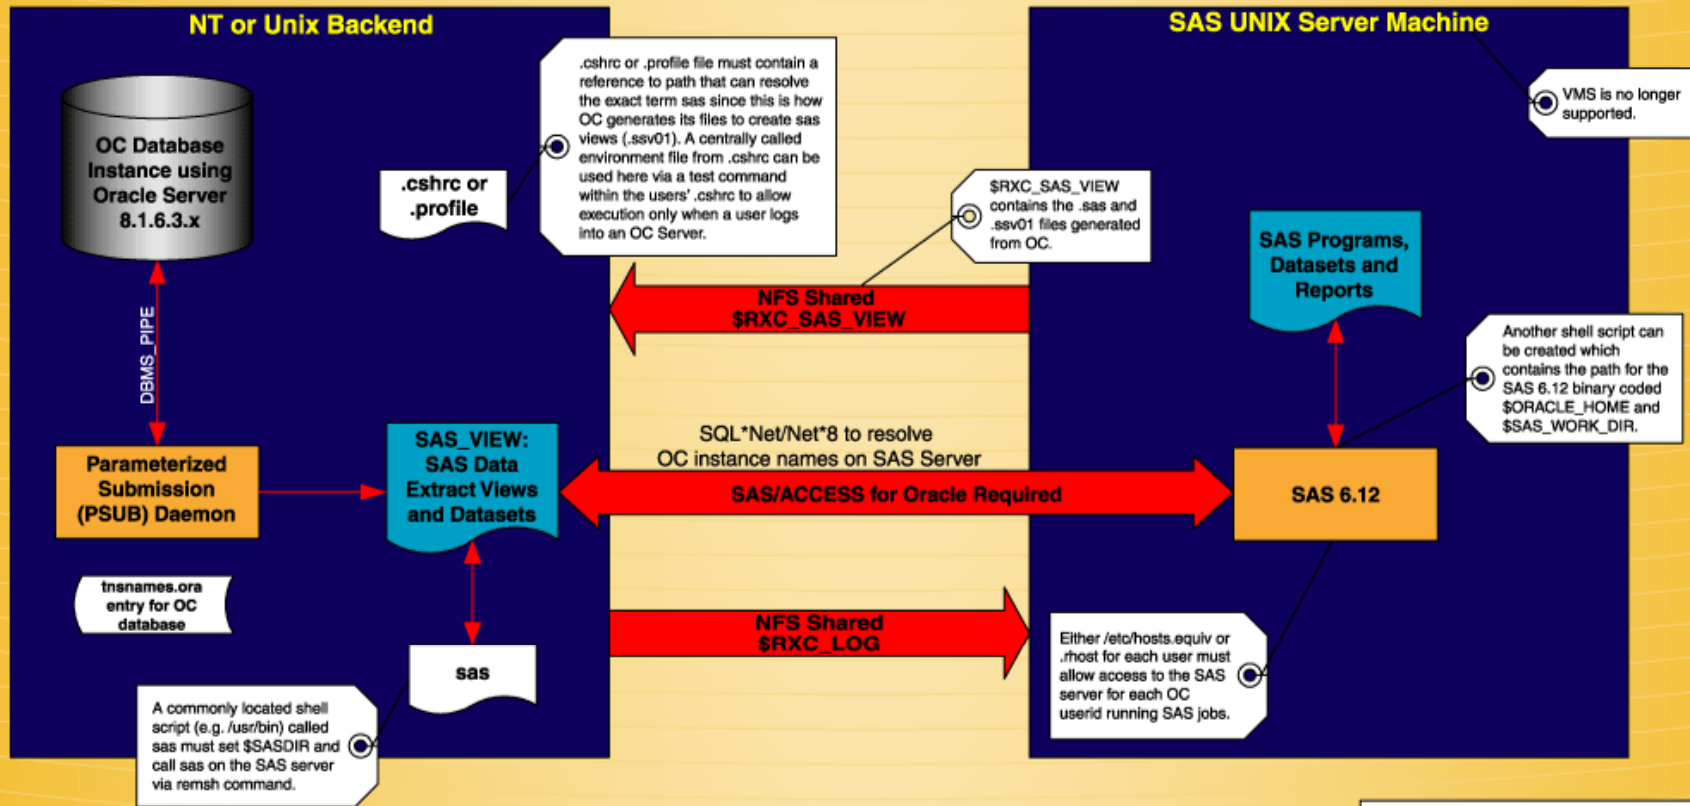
NT or Unix Backend

OC Database Instance using Oracle Server 8.1.6.3.x

.cshrc or .profile

.cshrc or .profile file must contain a reference to path that can resolve the exact term sas since this is how OC generates its files to create sas views (.ssv01). A centrally called environment file from .cshrc can be used here via a test command within the users' .cshrc to allow execution only when a user logs into an OC Server.

SAS UNIX Server Machine

VMS is no longer supported.

$RXC_SAS_VIEW contains the .sas and .ssv01 files generated from OC.

SAS Programs, Datasets and Reports

NFS Shared $RXC_SAS_VIEW

DBMS_PIPE

Another shell script can be created which contains the path for the SAS 6.12 binary coded $ORACLE_HOME and $SAS_WORK_DIR.

Parameterized Submission (PSUB) Daemon

SAS_VIEW: SAS Data Extract Views and Datasets

SQL*Net/Net*8 to resolve OC instance names on SAS Server

SAS/ACCESS for Oracle Required

SAS 6.12

tnsnames.ora entry for OC database

NFS Shared $RXC_LOG

sas

Either /etc/hosts.equiv or .rhost for each user must allow access to the SAS server for each OC userid running SAS jobs.

A commonly located shell script (e.g. /usr/bin) called sas must set $SASDIR and call sas on the SAS server via remsh command.